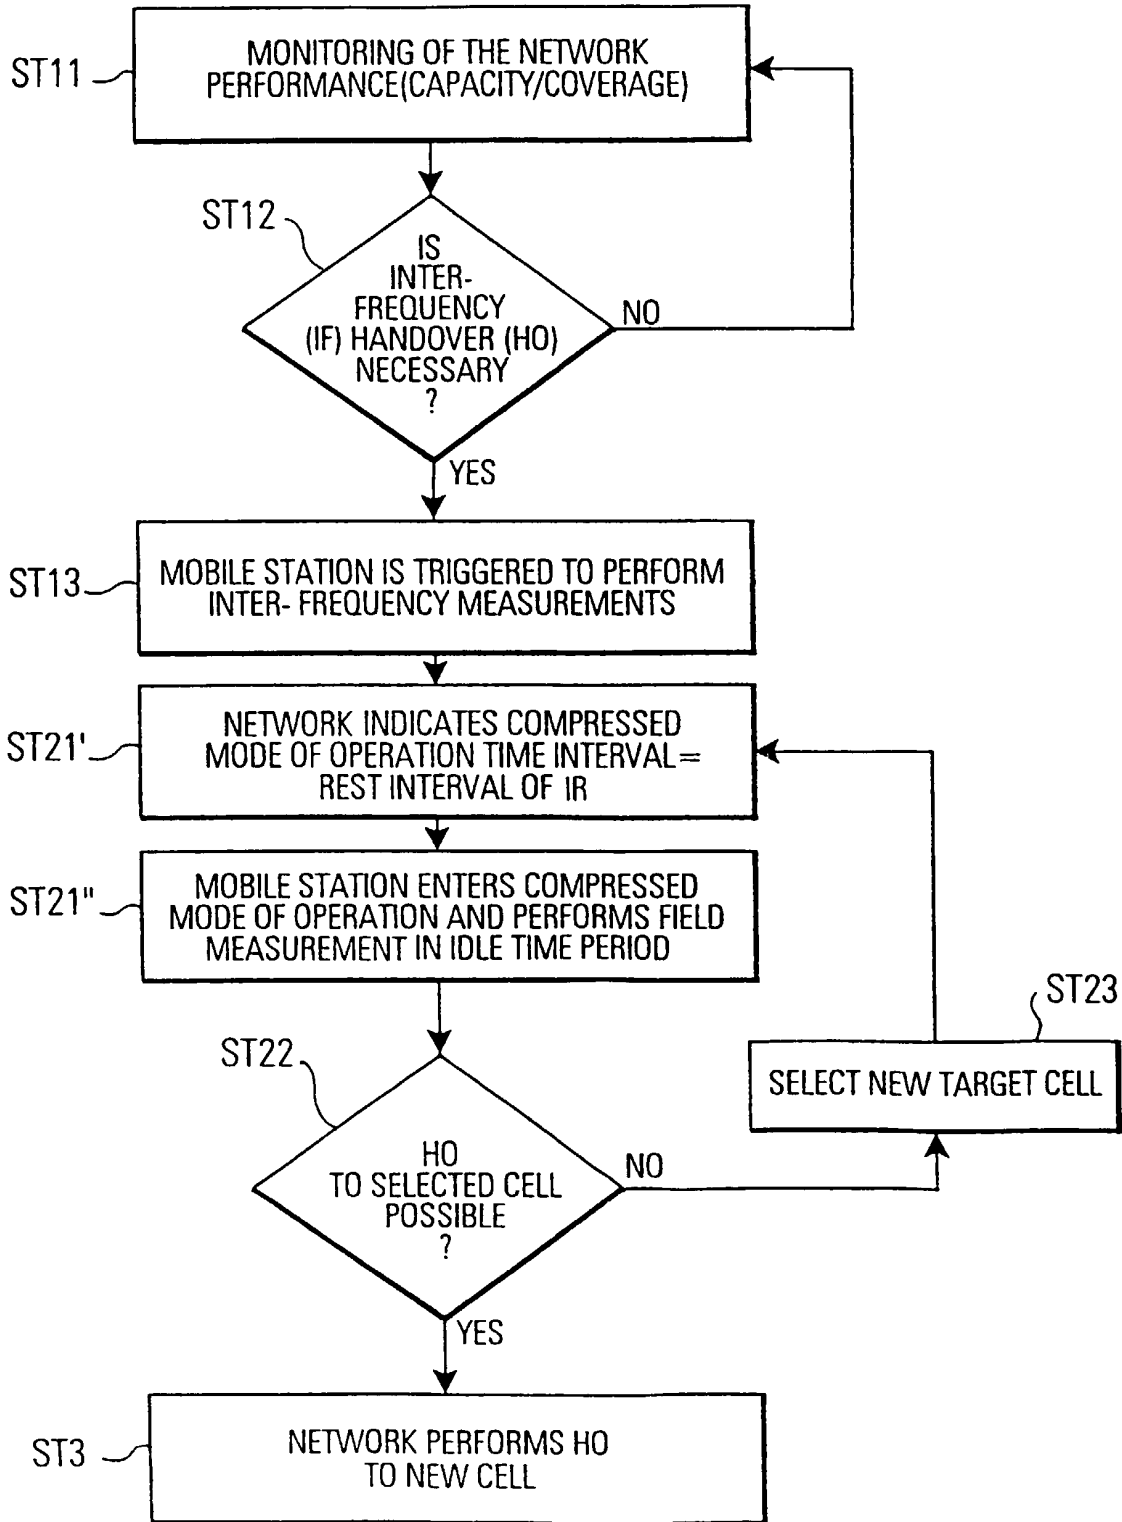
ST11

MONITORING OF THE NETWORK PERFORMANCE(CAPACITY/COVERAGE)

ST12

IS INTER-FREQUENCY (IF) HANDOVER (HO) NECESSARY ?

NO

YES

ST13

MOBILE STATION IS TRIGGERED TO PERFORM INTER- FREQUENCY MEASUREMENTS

ST21'

NETWORK INDICATES COMPRESSED MODE OF OPERATION TIME INTERVAL= REST INTERVAL OF IR

ST21"

MOBILE STATION ENTERS COMPRESSED MODE OF OPERATION AND PERFORMS FIELD MEASUREMENT IN IDLE TIME PERIOD

ST23

SELECT NEW TARGET CELL

ST22

HO TO SELECTED CELL POSSIBLE ?

NO

YES

ST3

NETWORK PERFORMS HO TO NEW CELL